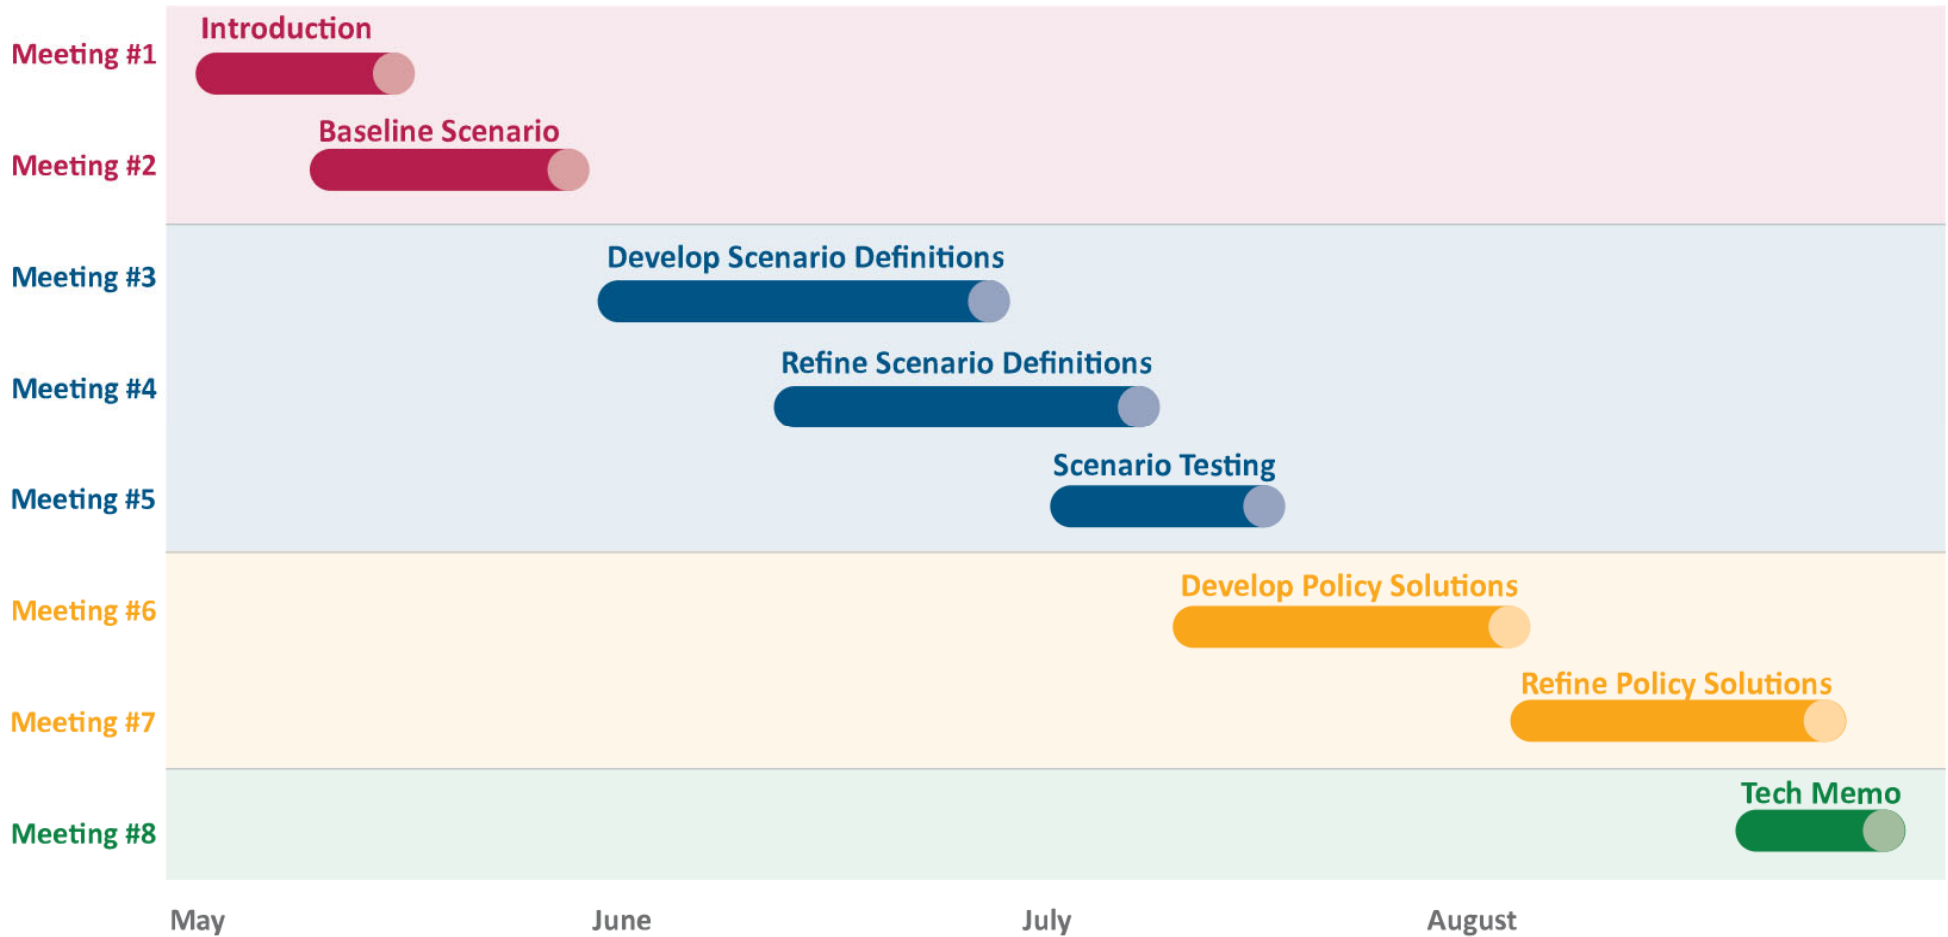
Meeting #1 Introduction

Meeting #2 Baseline Scenario

Meeting #3 Develop Scenario Definitions

Meeting #4 Refine Scenario Definitions

Meeting #5 Scenario Testing

Meeting #6 Develop Policy Solutions

Meeting #7 Refine Policy Solutions

Meeting #8 Tech Memo

May June July August